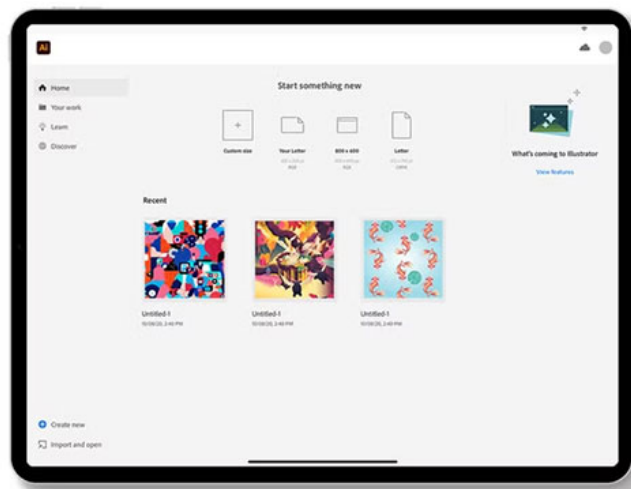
Ai

Home
Your work
Learn
Discover

Start something new

Custom size

Your Letter
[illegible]

600 x 600
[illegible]

Letter
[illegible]

What's coming to Illustrator
View features

Recent

Untitled-1
10/08/20, 2:40 PM

Untitled-1
10/08/20, 2:40 PM

Untitled-1
10/08/20, 2:40 PM

Create new
Import and open